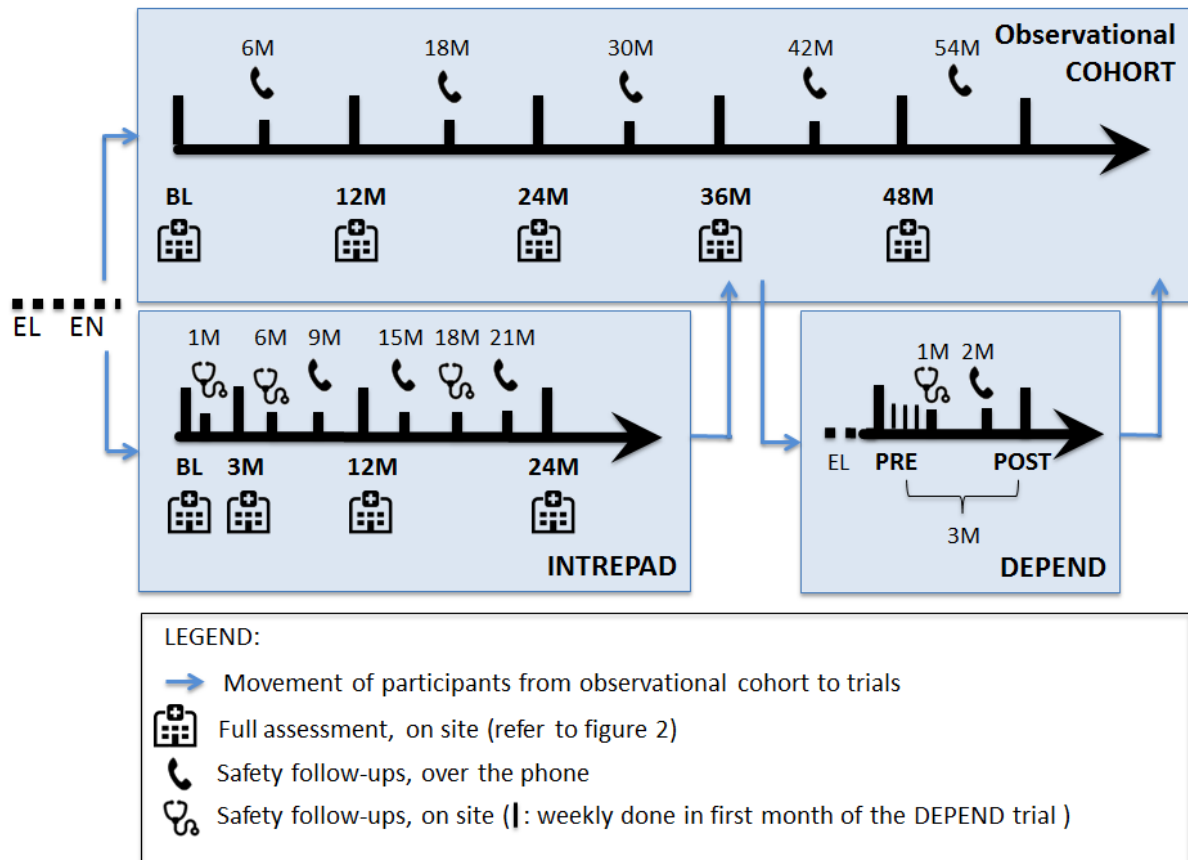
Observational COHORT

6M 18M 30M 42M 54M

BL 12M 24M 36M 48M

EL EN

1M 6M 9M 15M 18M 21M

BL 3M 12M 24M

INTREPAD

1M 2M

EL PRE POST

3M

DEPEND

LEGEND:

Movement of participants from observational cohort to trials

Full assessment, on site (refer to figure 2)

Safety follow-ups, over the phone

Safety follow-ups, on site ( : weekly done in first month of the DEPEND trial )